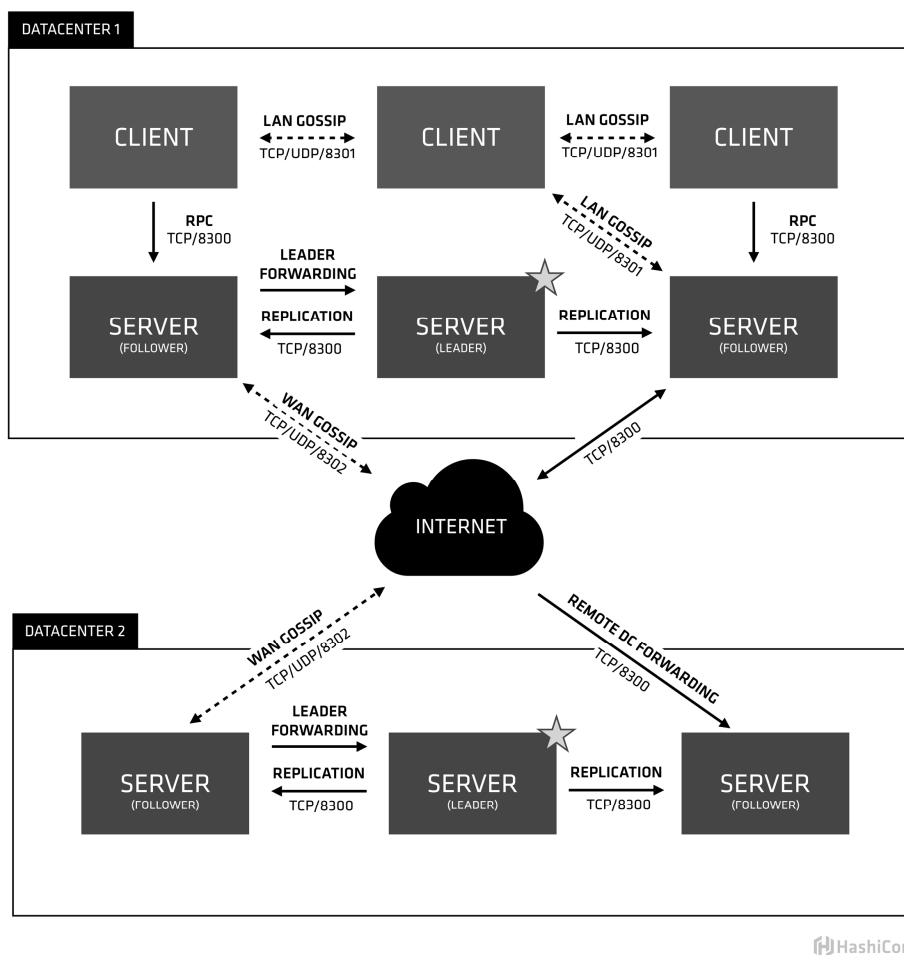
DATACENTER 1

CLIENT

LAN GOSSIP
TCP/UDP/8301

CLIENT

LAN GOSSIP
TCP/UDP/8301

CLIENT

RPC
TCP/8300

LAN GOSSIP
TCP/UDP/8301

RPC
TCP/8300

LEADER
FORWARDING

SERVER
(FOLLOWER)

REPLICATION
TCP/8300

SERVER
(LEADER)

REPLICATION
TCP/8300

SERVER
(FOLLOWER)

WAN GOSSIP
TCP/UDP/8302

TCP/8300

INTERNET

DATACENTER 2

WAN GOSSIP
TCP/UDP/8302

REMOTE DC FORWARDING
TCP/8300

LEADER
FORWARDING

SERVER
(FOLLOWER)

REPLICATION
TCP/8300

SERVER
(LEADER)

REPLICATION
TCP/8300

SERVER
(FOLLOWER)

HashiCor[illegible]